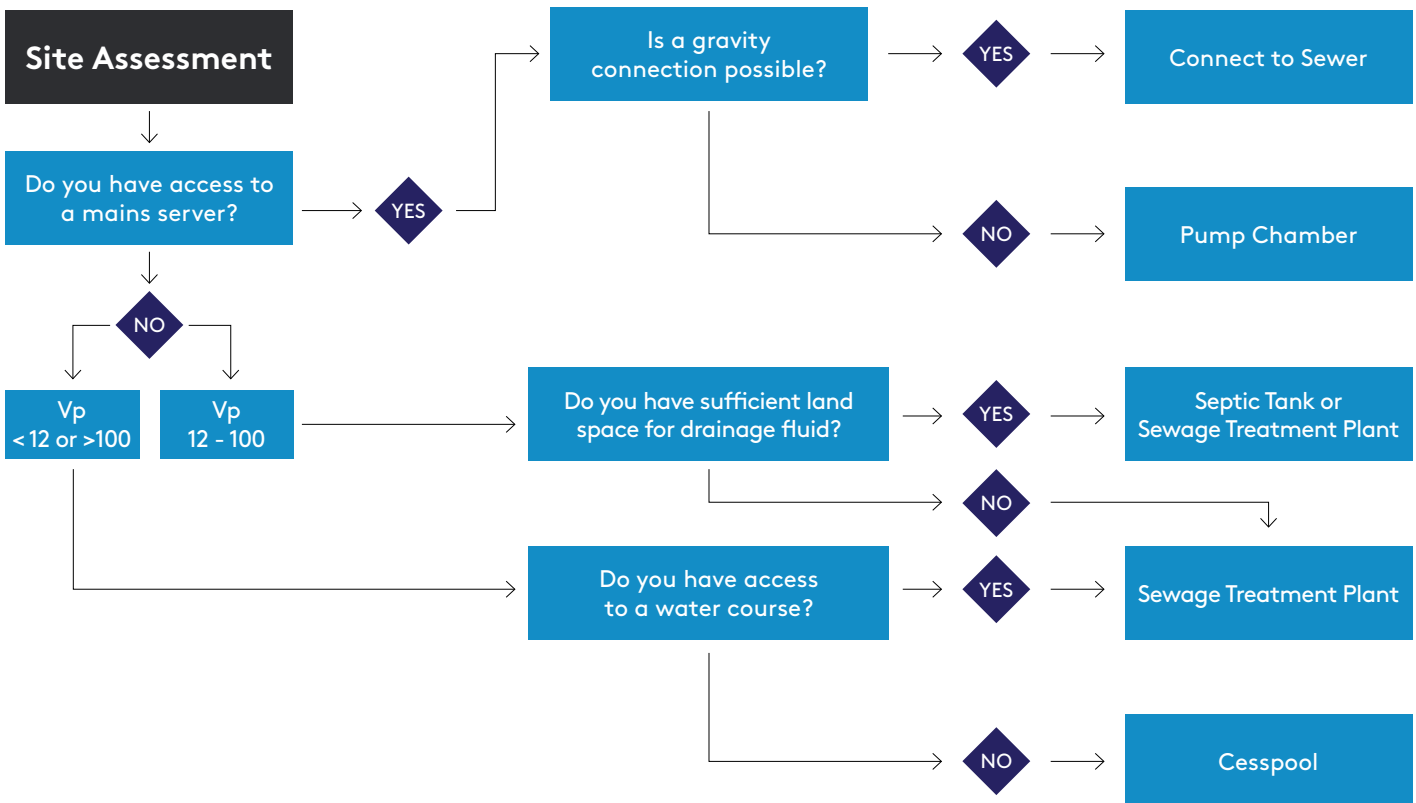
Site Assessment

Do you have access to a mains server?

YES

Is a gravity connection possible?

YES

Connect to Sewer

NO

Pump Chamber

NO

Vp < 12 or >100

Vp 12 - 100

Do you have sufficient land space for drainage fluid?

YES

Septic Tank or Sewage Treatment Plant

NO

Do you have access to a water course?

YES

Sewage Treatment Plant

NO

Cesspool